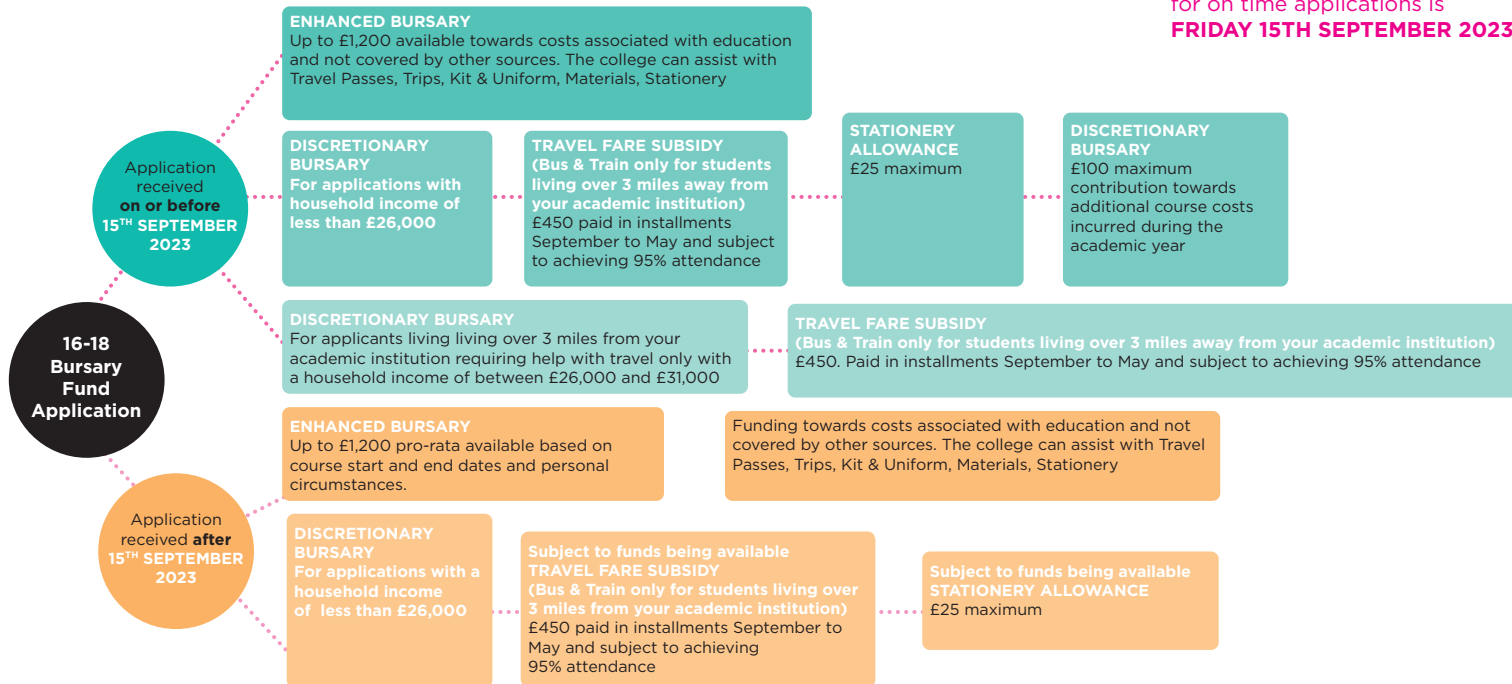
for on time applications is
FRIDAY 15TH SEPTEMBER 2023

ENHANCED BURSARY
Up to £1,200 available towards costs associated with education and not covered by other sources. The college can assist with Travel Passes, Trips, Kit & Uniform, Materials, Stationery

Application received on or before 15$^{TH}$ SEPTEMBER 2023

DISCRETIONARY BURSARY
For applications with household income of less than £26,000

TRAVEL FARE SUBSIDY
(Bus & Train only for students living over 3 miles away from your academic institution)
£450 paid in installments September to May and subject to achieving 95% attendance

STATIONERY ALLOWANCE
£25 maximum

DISCRETIONARY BURSARY
£100 maximum contribution towards additional course costs incurred during the academic year

16-18 Bursary Fund Application

DISCRETIONARY BURSARY
For applicants living living over 3 miles from your academic institution requiring help with travel only with a household income of between £26,000 and £31,000

TRAVEL FARE SUBSIDY
(Bus & Train only for students living over 3 miles away from your academic institution)
£450. Paid in installments September to May and subject to achieving 95% attendance

ENHANCED BURSARY
Up to £1,200 pro-rata available based on course start and end dates and personal circumstances.

Funding towards costs associated with education and not covered by other sources. The college can assist with Travel Passes, Trips, Kit & Uniform, Materials, Stationery

Application received after 15$^{TH}$ SEPTEMBER 2023

DISCRETIONARY BURSARY
For applications with a household income of less than £26,000

Subject to funds being available
TRAVEL FARE SUBSIDY
(Bus & Train only for students living over 3 miles from your academic institution)
£450 paid in installments September to May and subject to achieving 95% attendance

Subject to funds being available
STATIONERY ALLOWANCE
£25 maximum